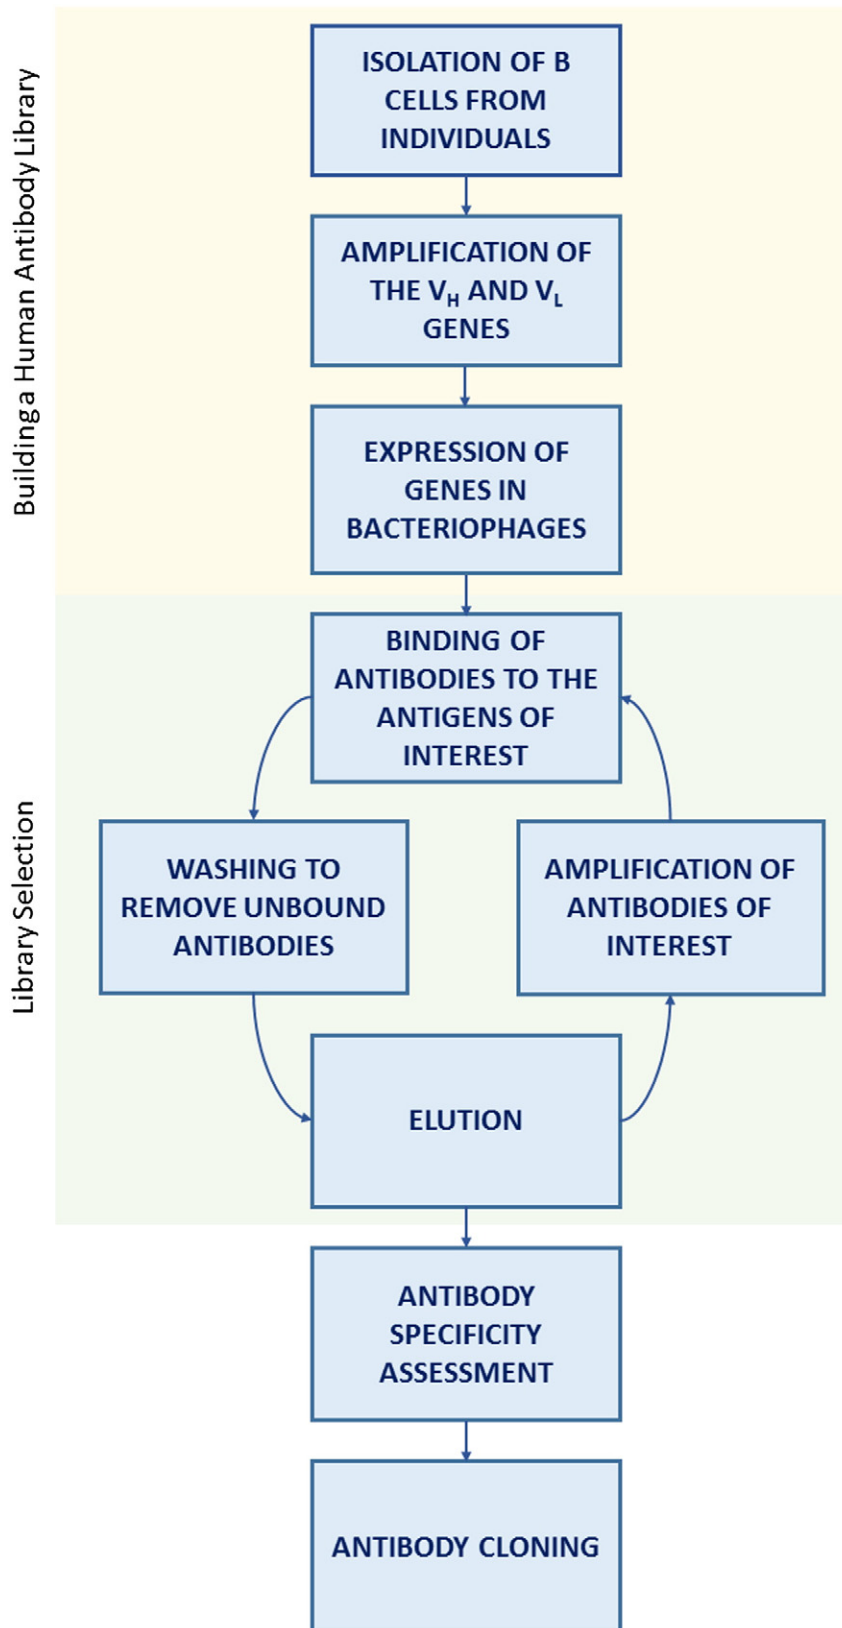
Building a Human Antibody Library

ISOLATION OF B CELLS FROM INDIVIDUALS

AMPLIFICATION OF THE $V_H$ AND $V_L$ GENES

EXPRESSION OF GENES IN BACTERIOPHAGES

Library Selection

BINDING OF ANTIBODIES TO THE ANTIGENS OF INTEREST

WASHING TO REMOVE UNBOUND ANTIBODIES

AMPLIFICATION OF ANTIBODIES OF INTEREST

ELUTION

ANTIBODY SPECIFICITY ASSESSMENT

ANTIBODY CLONING